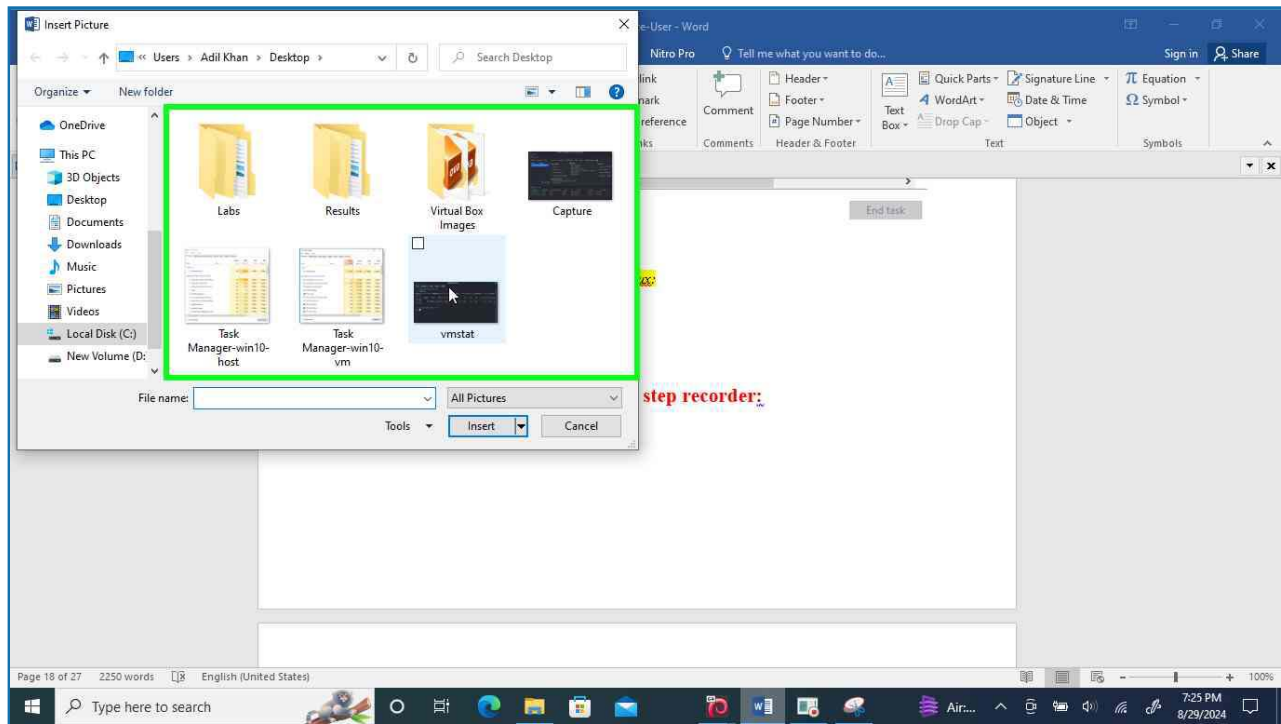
Insert Picture

« Users › Adil Khan › Desktop ›

Search Desktop

Organize ▾ New folder

OneDrive
This PC
3D Objects
Desktop
Documents
Downloads
Music
Pictures
Videos
Local Disk (C:)
New Volume (D:

Labs
Results
Virtual Box Images
Capture
Task Manager-win10-host
Task Manager-win10-vm
vmstat

File name:
All Pictures
Tools ▾
Insert
Cancel

e-User - Word

Sign in Share

Nitro Pro Tell me what you want to do...

link
nark
eference
nks

Comment
Comments

Header ▾
Footer ▾
Page Number ▾
Header & Footer

Text Box ▾
Quick Parts ▾
WordArt ▾
Drop Cap ▾
Signature Line ▾
Date & Time
Object ▾
Text

Equation ▾
Symbol ▾
Symbols

End task

step recorder:

Page 18 of 27 2250 words English (United States)

100%

Type here to search

Air...

7:25 PM
8/29/2024